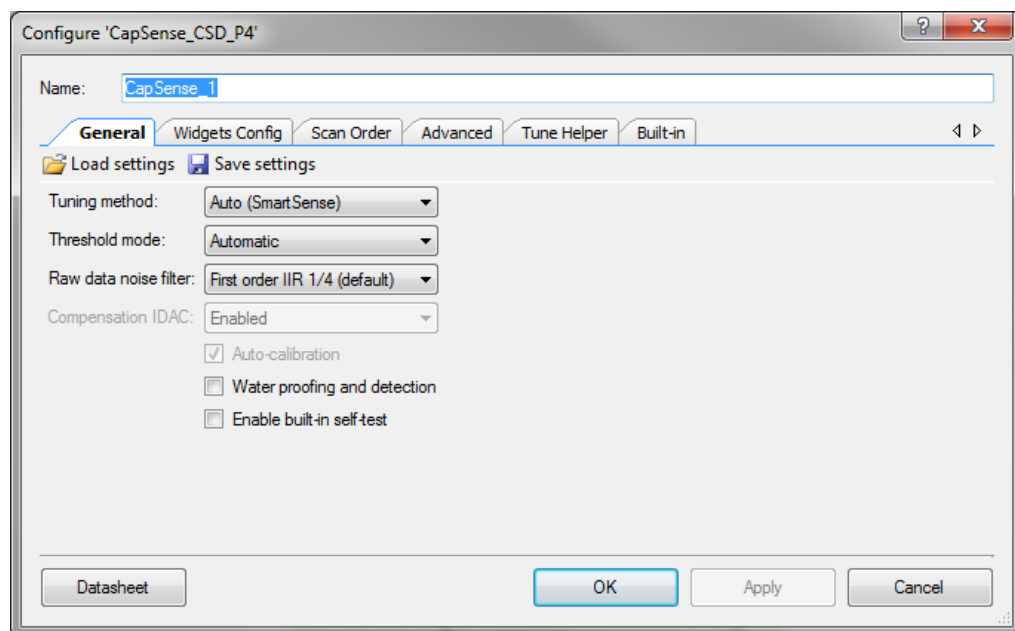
Configure 'CapSense_CSD_P4'

?

Name: CapSense_1

General | Widgets Config | Scan Order | Advanced | Tune Helper | Built-in

Load settings Save settings

Tuning method: Auto (SmartSense)

Threshold mode: Automatic

Raw data noise filter: First order IIR 1/4 (default)

Compensation IDAC: Enabled

Auto-calibration

Water proofing and detection

Enable built-in self-test

Datasheet

OK

Apply

Cancel